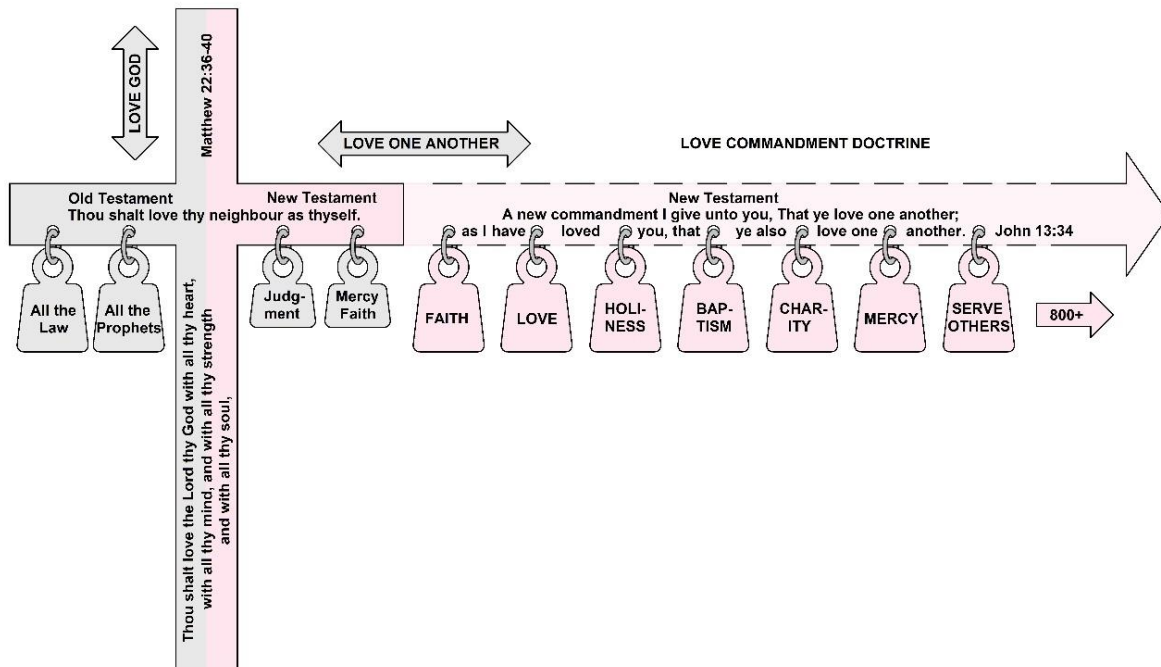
LOVE GOD

Matthew 22:36-40

LOVE ONE ANOTHER

LOVE COMMANDMENT DOCTRINE

Old Testament
Thou shalt love thy neighbour as thyself.

New Testament

New Testament
A new commandment I give unto you, That ye love one another; as I have loved you, that ye also love one another. John 13:34

All the Law

All the Prophets

Thou shalt love the Lord thy God with all thy heart, with all thy mind, and with all thy strength and with all thy soul,

Judgment

Mercy Faith

FAITH

LOVE

HOLINESS

BAPTISM

CHARITY

MERCY

SERVE OTHERS

800+